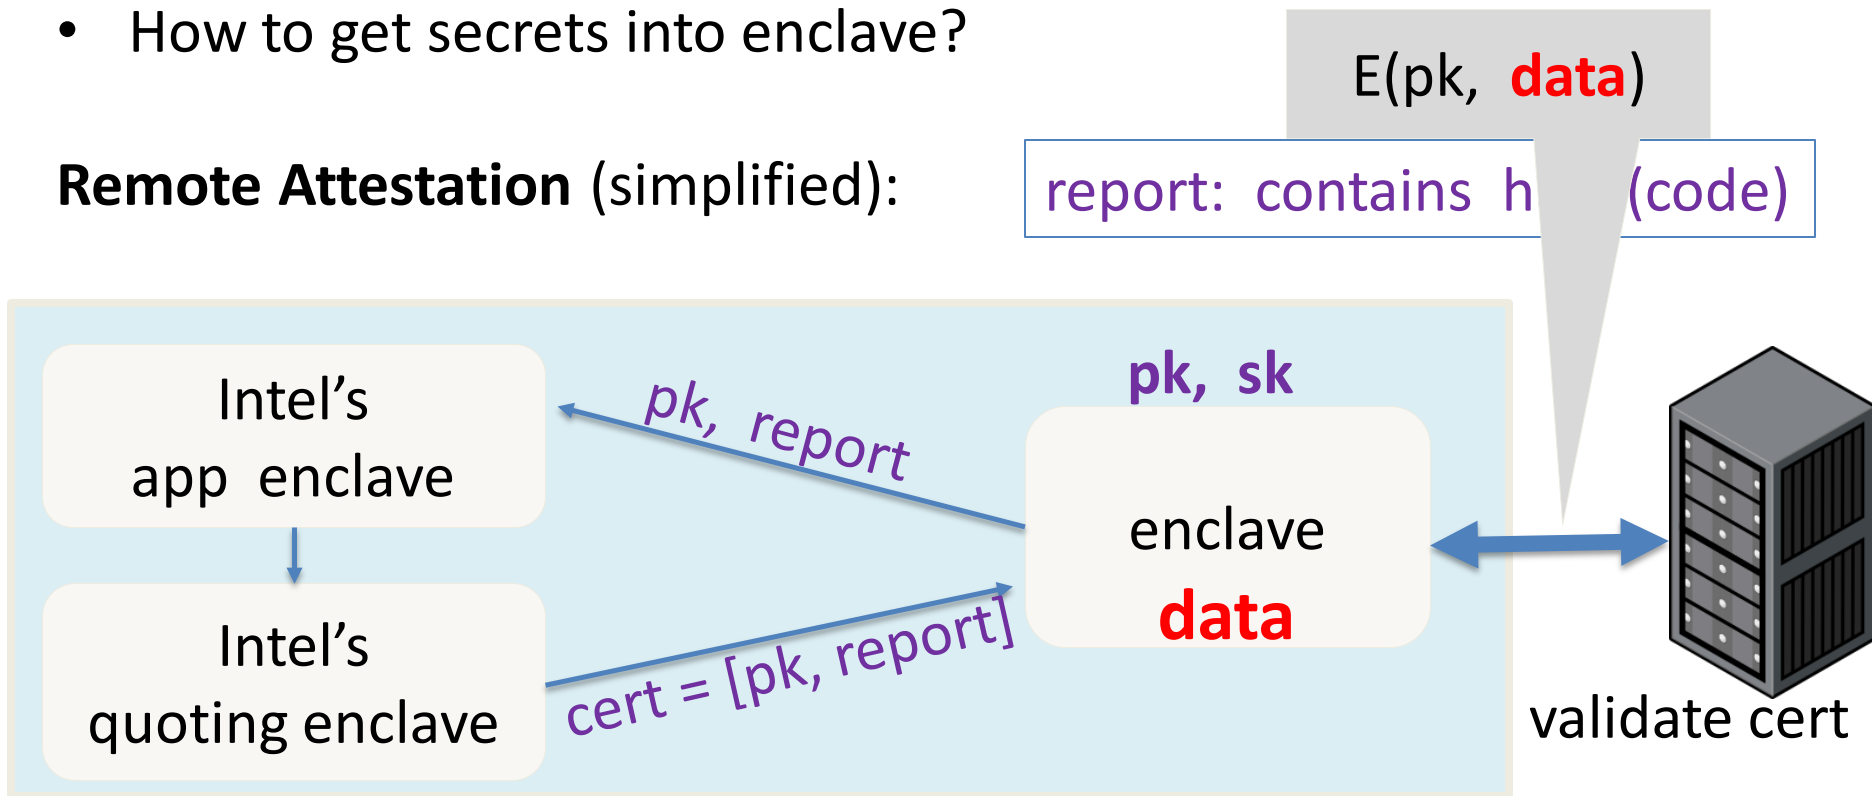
• How to get secrets into enclave?

Remote Attestation (simplified):

E(pk, data)

report: contains h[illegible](code)

Intel’s app enclave

pk, report

pk, sk

enclave

data

Intel’s quoting enclave

cert = [pk, report]

validate cert